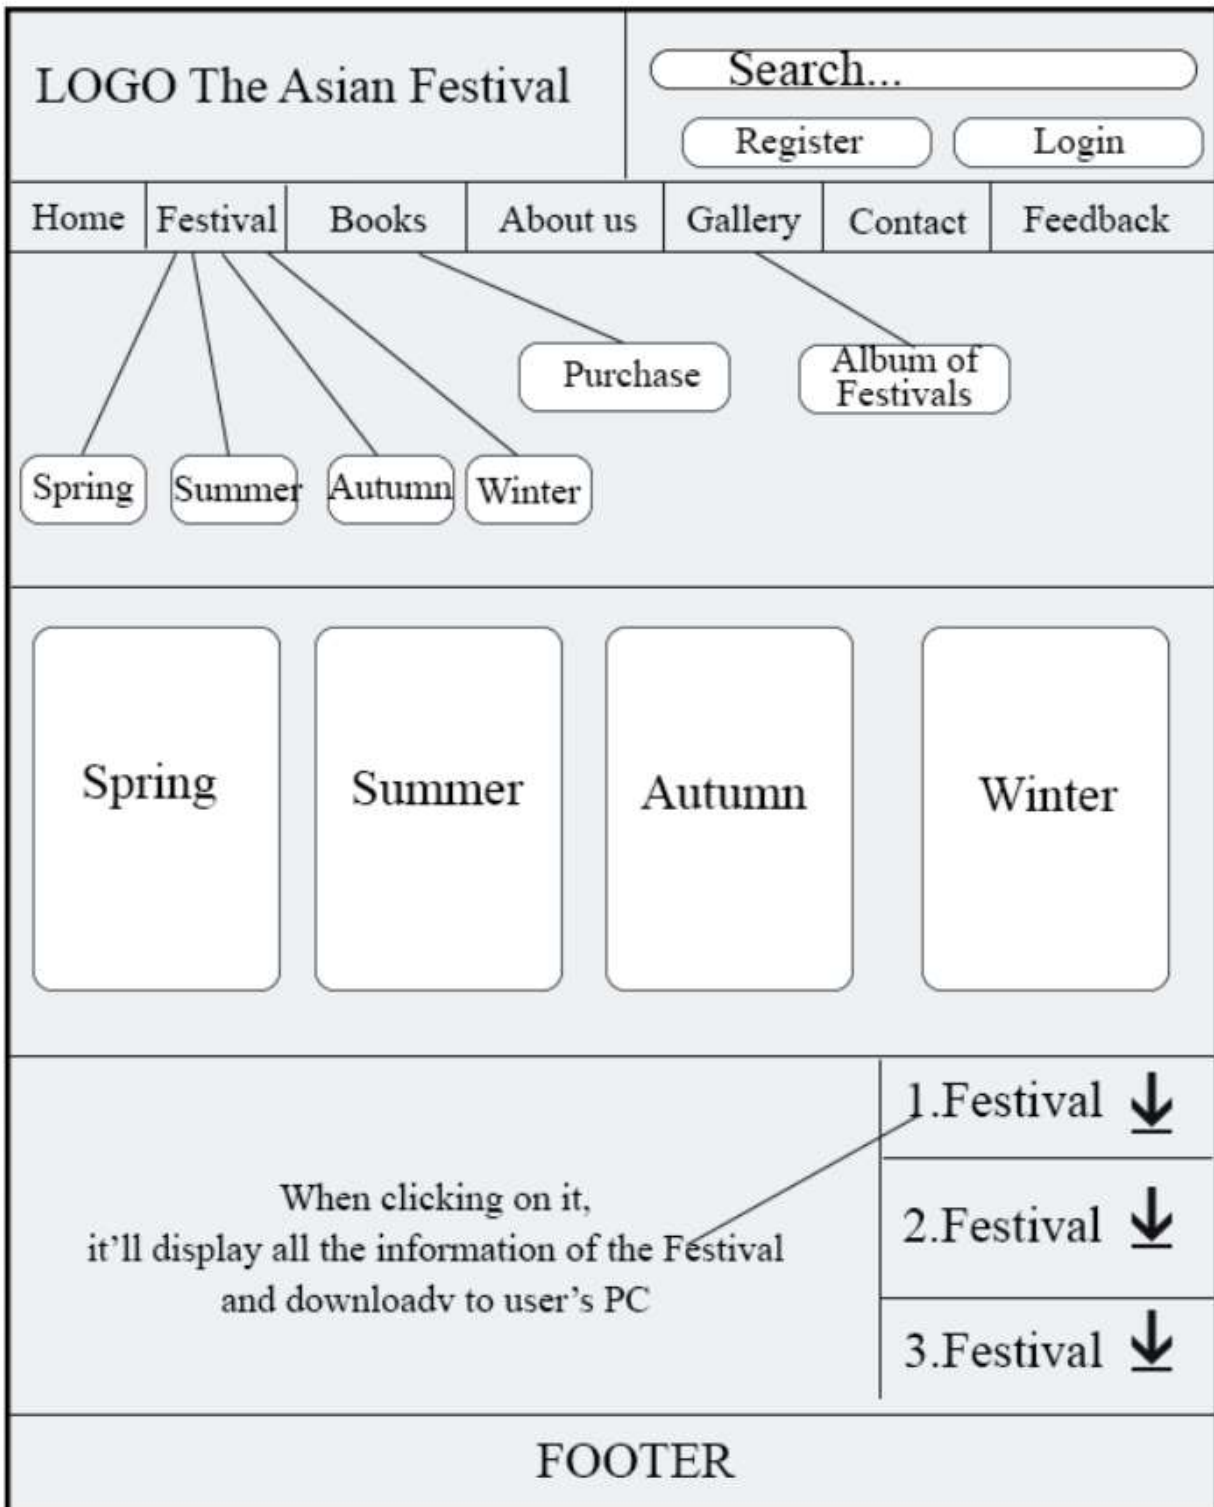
LOGO The Asian Festival

Search...

Register Login

| Home | Festival | Books | About us | Gallery | Contact | Feedback |
|---|---|---|---|---|---|---|

Purchase

Album of Festivals

Spring Summer Autumn Winter

Spring

Summer

Autumn

Winter

1.Festival

2.Festival

3.Festival

When clicking on it, it'll display all the information of the Festival and downloadv to user's PC

FOOTER